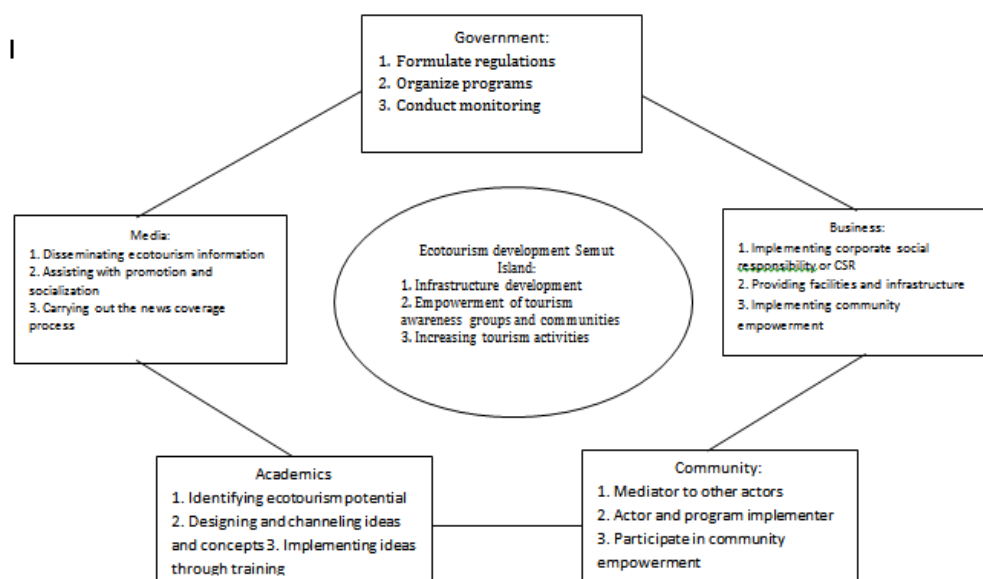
I

Government:
1. Formulate regulations
2. Organize programs
3. Conduct monitoring

Media:
1. Disseminating ecotourism information
2. Assisting with promotion and socialization
3. Carrying out the news coverage process

Ecotourism development Semut Island:
1. Infrastructure development
2. Empowerment of tourism awareness groups and communities
3. Increasing tourism activities

Business:
1. Implementing corporate social responsibility or CSR
2. Providing facilities and infrastructure
3. Implementing community empowerment

Academics
1. Identifying ecotourism potential
2. Designing and channeling ideas and concepts 3. Implementing ideas through training

Community:
1. Mediator to other actors
2. Actor and program implementer
3. Participate in community empowerment